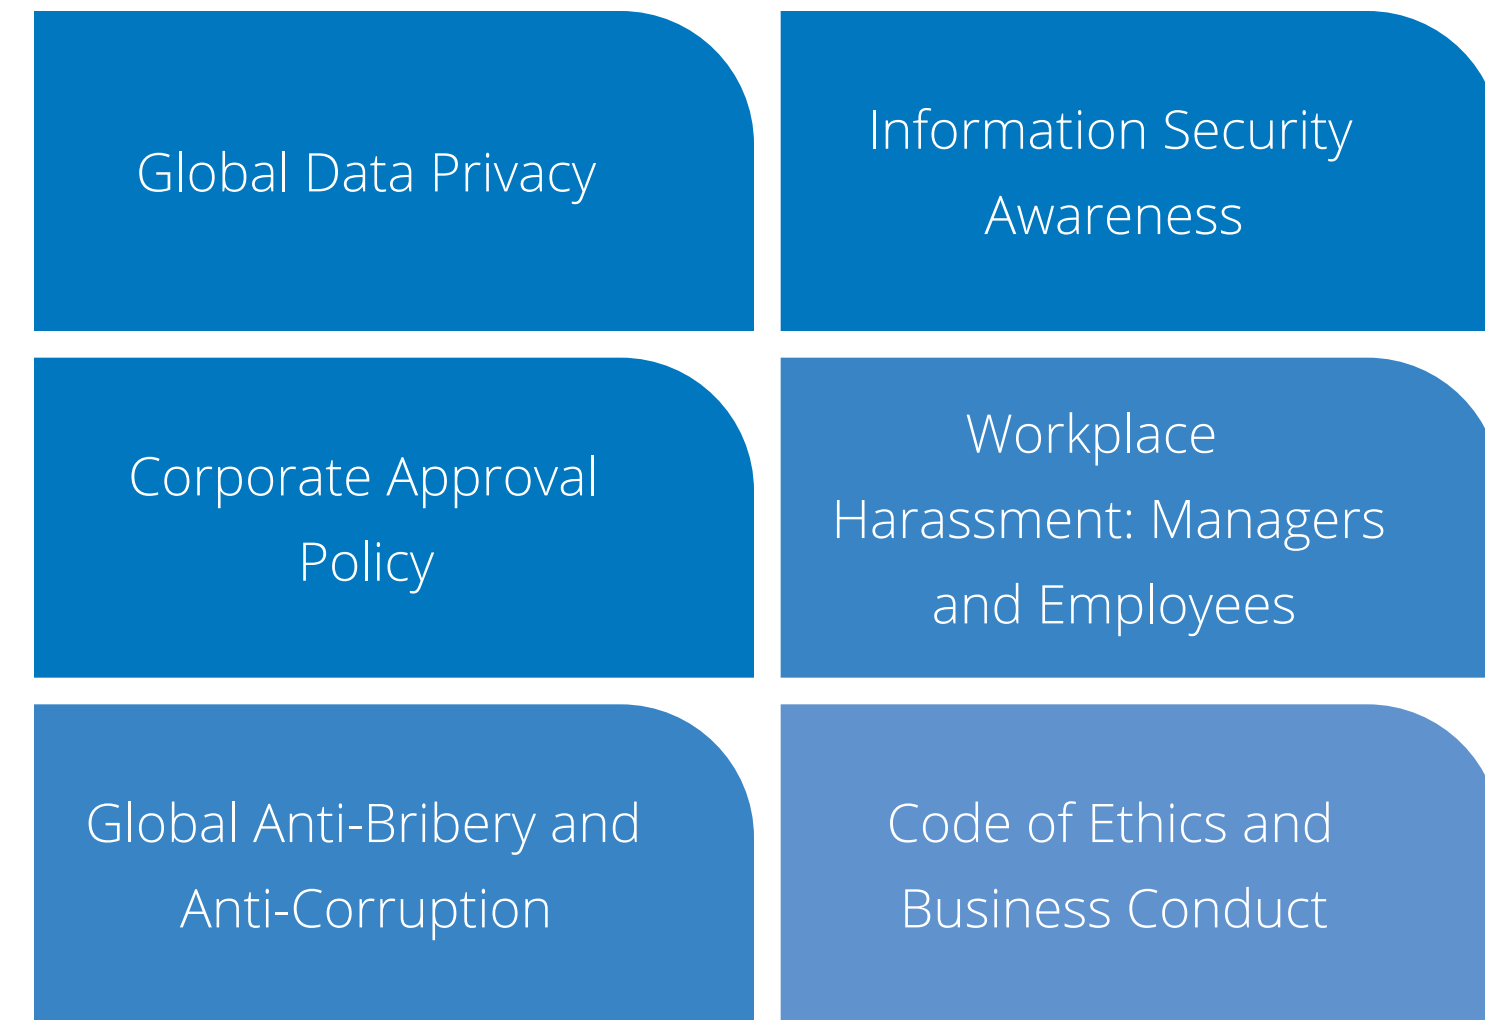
Global Data Privacy

Information Security Awareness

Corporate Approval Policy

Workplace Harassment: Managers and Employees

Global Anti-Bribery and Anti-Corruption

Code of Ethics and Business Conduct